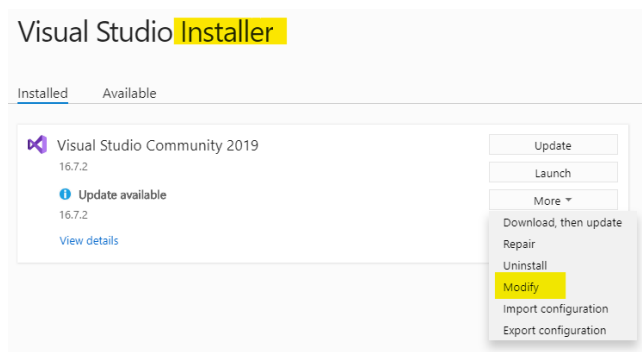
Visual Studio Installer

Installed Available

Visual Studio Community 2019
16.7.2

Update available
16.7.2

View details

Update
Launch
More

Download, then update
Repair
Uninstall
Modify
Import configuration
Export configuration